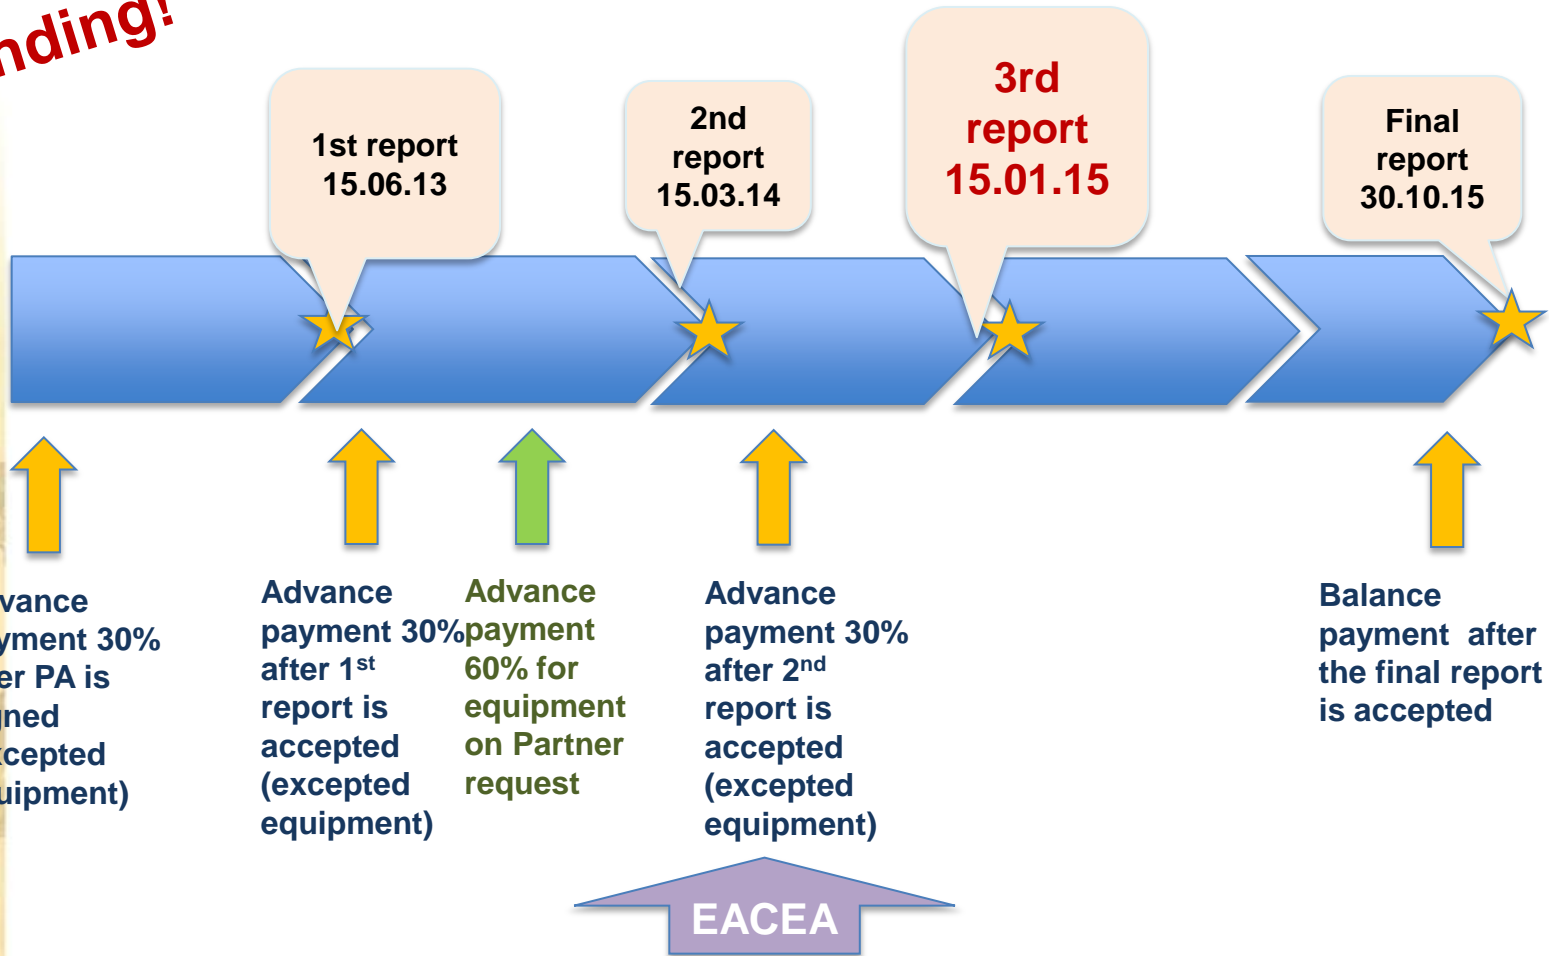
nding!

1st report 15.06.13

2nd report 15.03.14

3rd report 15.01.15

Final report 30.10.15

vance yment 30% er PA is ned cepted uipment)

Advance payment 30% after 1$^{st}$ report is accepted (excepted equipment)

Advance payment 60% for equipment on Partner request

Advance payment 30% after 2$^{nd}$ report is accepted (excepted equipment)

Balance payment after the final report is accepted

EACEA